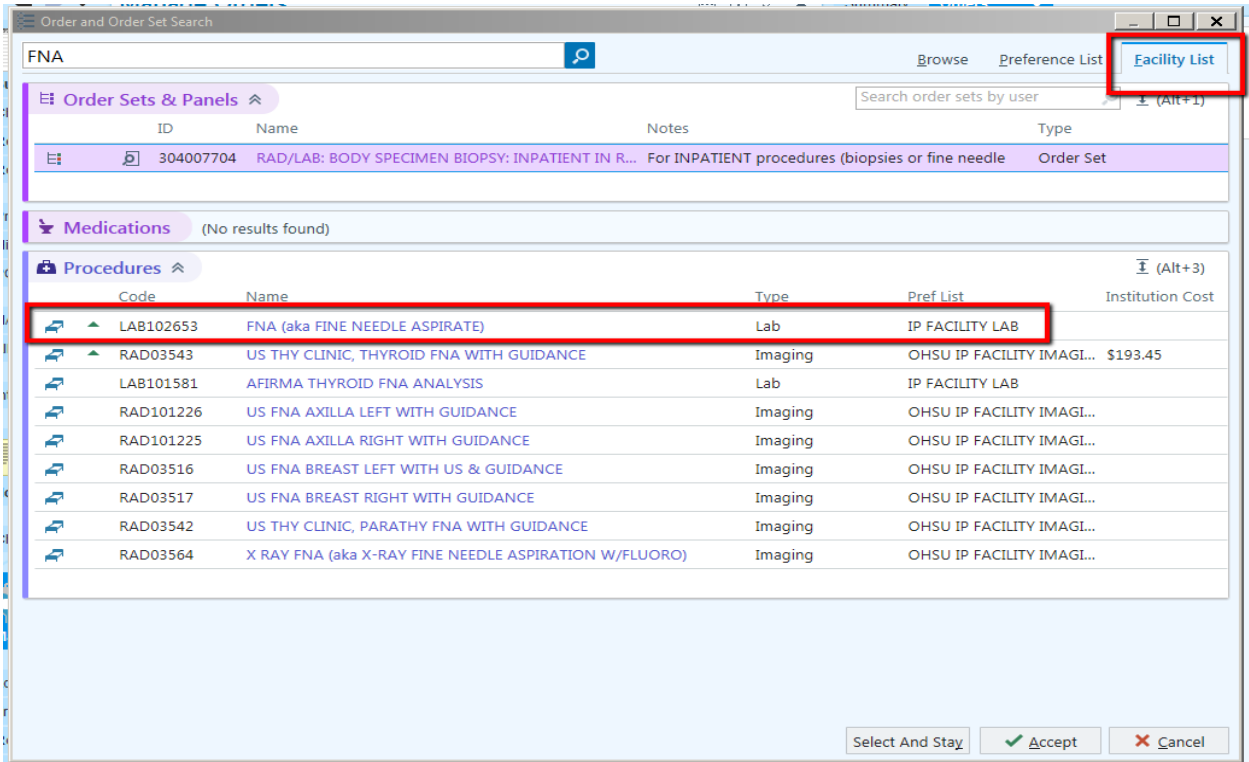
Order and Order Set Search

FNA

Browse Preference List Facility List

Order Sets & Panels

Search order sets by user

(Alt+1)

| ID | Name | Notes | Type |
|---|---|---|---|
| 304007704 | RAD/LAB: BODY SPECIMEN BIOPSY: INPATIENT IN R... | For INPATIENT procedures (biopsies or fine needle | Order Set |

Medications (No results found)

Procedures

(Alt+3)

| Code | Name | Type | Pref List | Institution Cost |
|---|---|---|---|---|
| LAB102653 | FNA (aka FINE NEEDLE ASPIRATE) | Lab | IP FACILITY LAB | |
| RAD03543 | US THY CLINIC, THYROID FNA WITH GUIDANCE | Imaging | OHSU IP FACILITY IMAGI... | $193.45 |
| LAB101581 | AFIRMA THYROID FNA ANALYSIS | Lab | IP FACILITY LAB | |
| RAD101226 | US FNA AXILLA LEFT WITH GUIDANCE | Imaging | OHSU IP FACILITY IMAGI... | |
| RAD101225 | US FNA AXILLA RIGHT WITH GUIDANCE | Imaging | OHSU IP FACILITY IMAGI... | |
| RAD03516 | US FNA BREAST LEFT WITH US & GUIDANCE | Imaging | OHSU IP FACILITY IMAGI... | |
| RAD03517 | US FNA BREAST RIGHT WITH GUIDANCE | Imaging | OHSU IP FACILITY IMAGI... | |
| RAD03542 | US THY CLINIC, PARATHY FNA WITH GUIDANCE | Imaging | OHSU IP FACILITY IMAGI... | |
| RAD03564 | X RAY FNA (aka X-RAY FINE NEEDLE ASPIRATION W/FLUORO) | Imaging | OHSU IP FACILITY IMAGI... | |

Select And Stay Accept Cancel